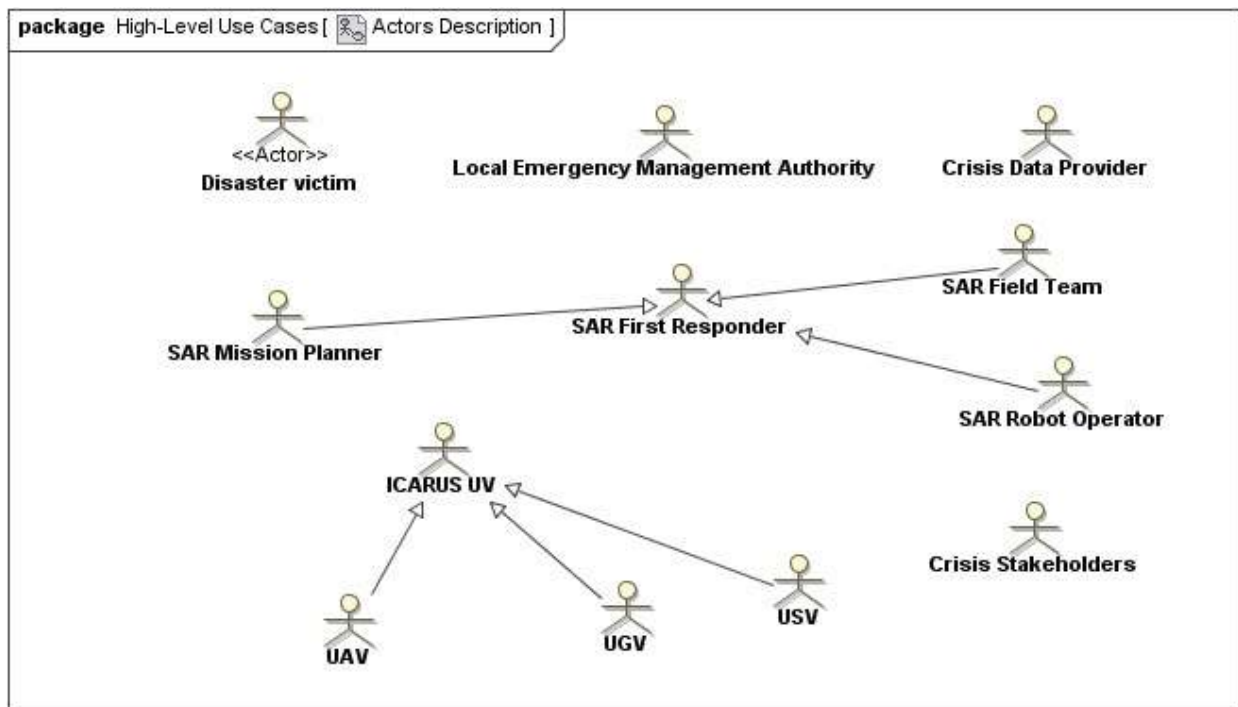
package High-Level Use Cases [ Actors Description ]

<<Actor>>
Disaster victim

Local Emergency Management Authority

Crisis Data Provider

SAR Field Team

SAR Mission Planner

SAR First Responder

SAR Robot Operator

ICARUS UV

Crisis Stakeholders

UAV

UGV

USV